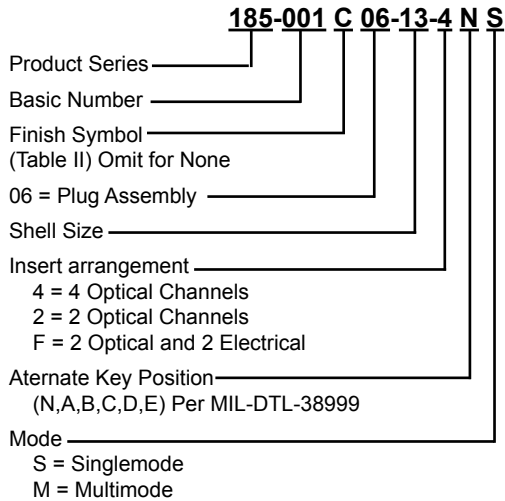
185-001 C 06-13-4 N S

Product Series

Basic Number

Finish Symbol
(Table II) Omit for None

06 = Plug Assembly

Shell Size

Insert arrangement
4 = 4 Optical Channels
2 = 2 Optical Channels
F = 2 Optical and 2 Electrical

Aternate Key Position
(N,A,B,C,D,E) Per MIL-DTL-38999

Mode
S = Singlemode
M = Multimode